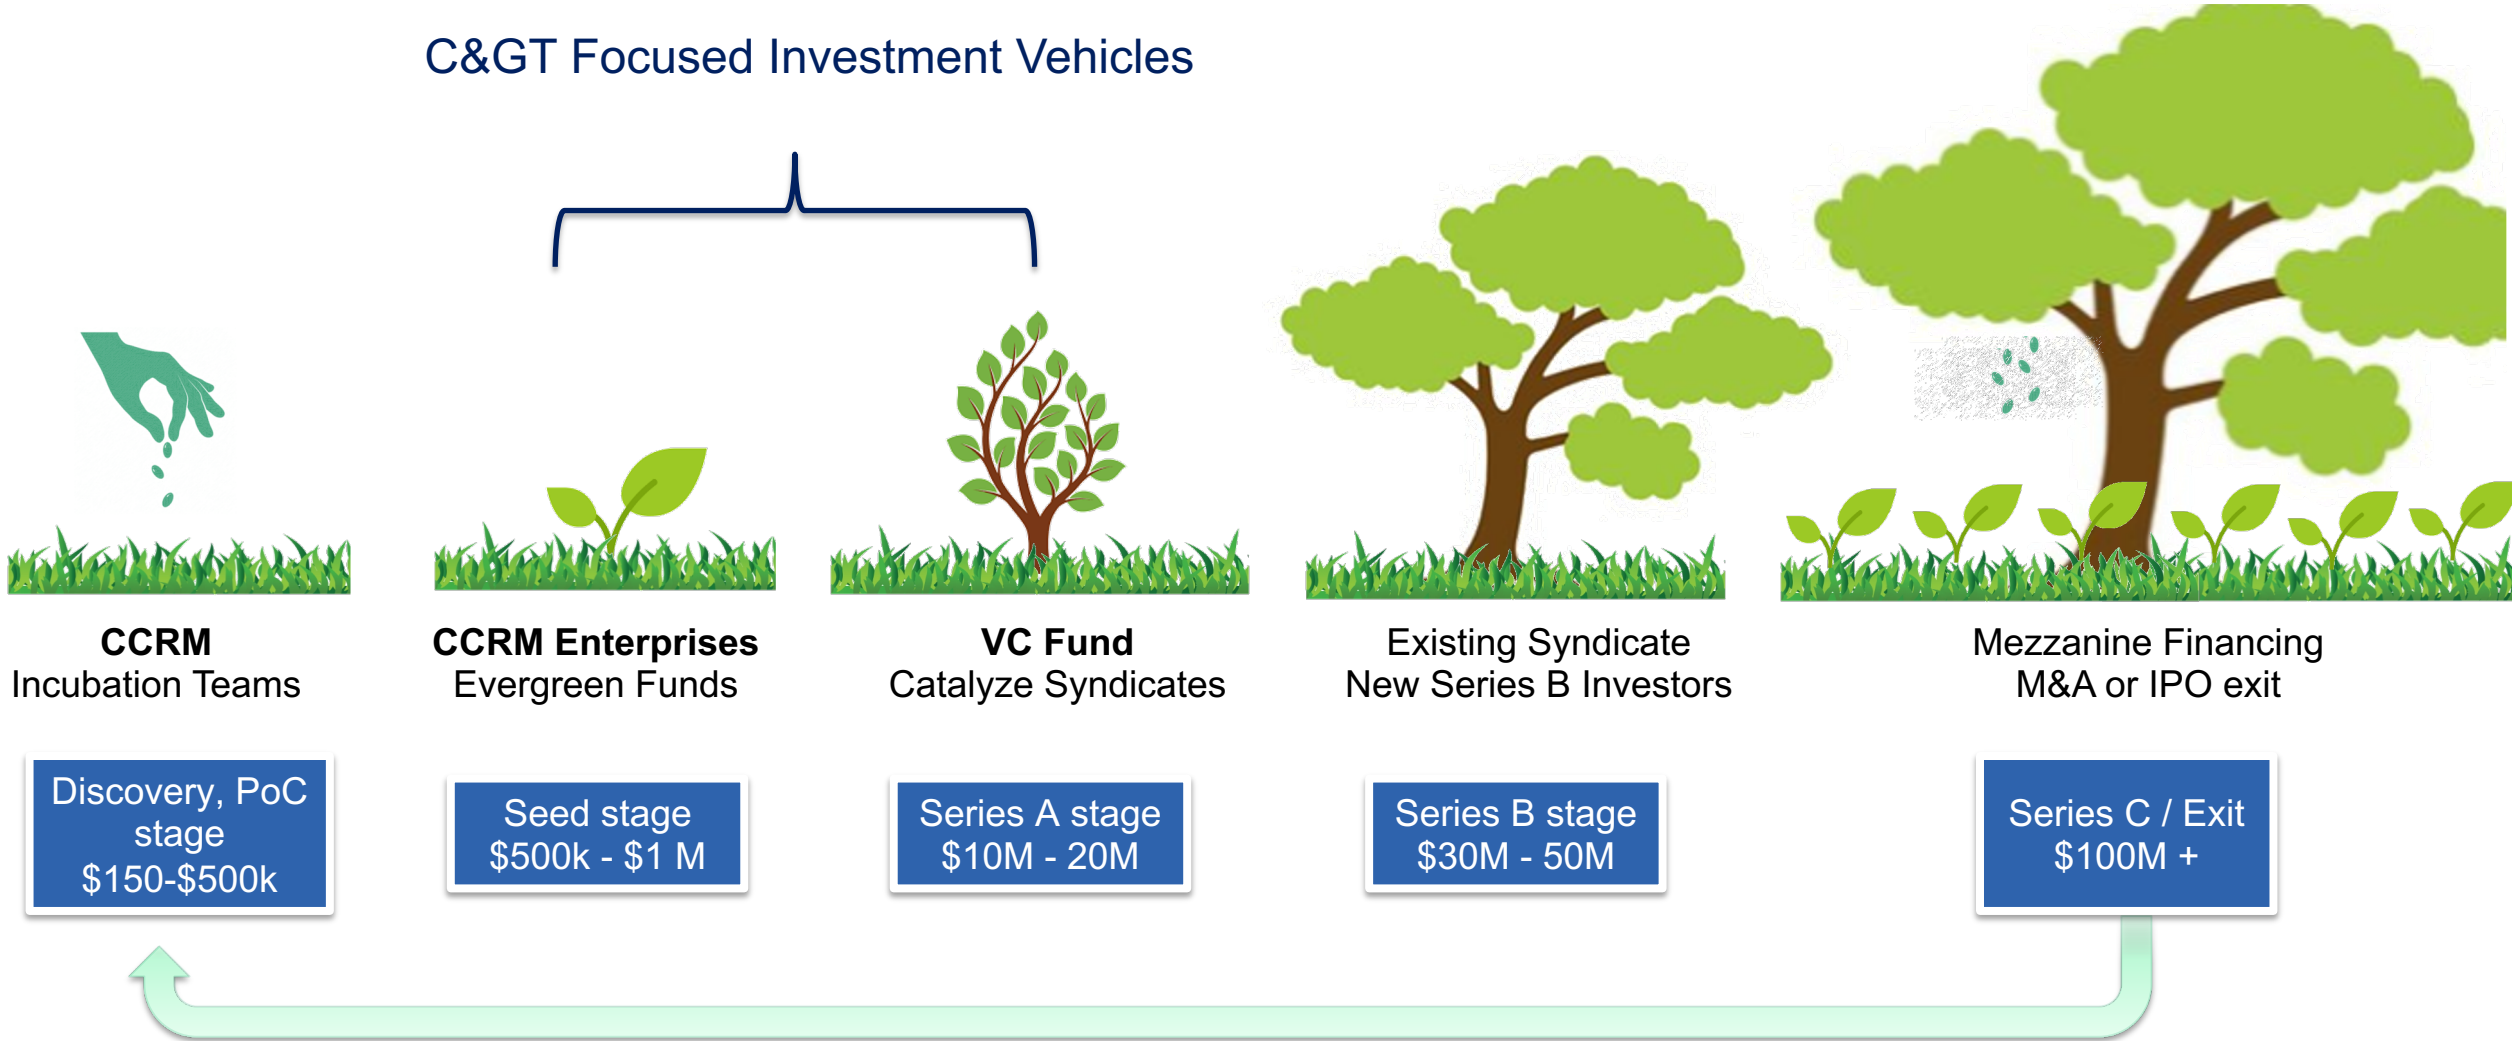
C&GT Focused Investment Vehicles

**CCRM**
Incubation Teams

**CCRM Enterprises**
Evergreen Funds

**VC Fund**
Catalyze Syndicates

Existing Syndicate
New Series B Investors

Mezzanine Financing
M&A or IPO exit

Discovery, PoC stage
$150-$500k

Seed stage
$500k - $1 M

Series A stage
$10M - 20M

Series B stage
$30M - 50M

Series C / Exit
$100M +